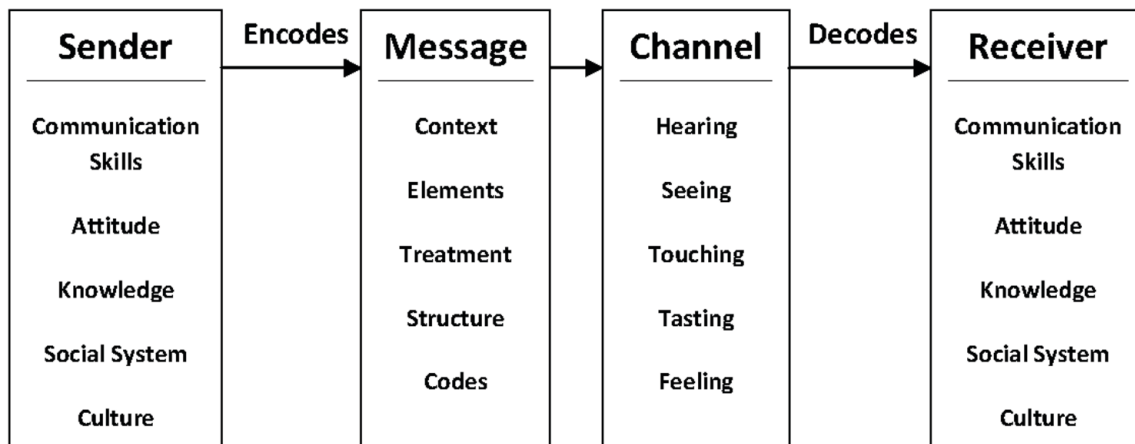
Sender

Communication Skills

Attitude

Knowledge

Social System

Culture

Encodes

Message

Context

Elements

Treatment

Structure

Codes

Channel

Hearing

Seeing

Touching

Tasting

Feeling

Decodes

Receiver

Communication Skills

Attitude

Knowledge

Social System

Culture